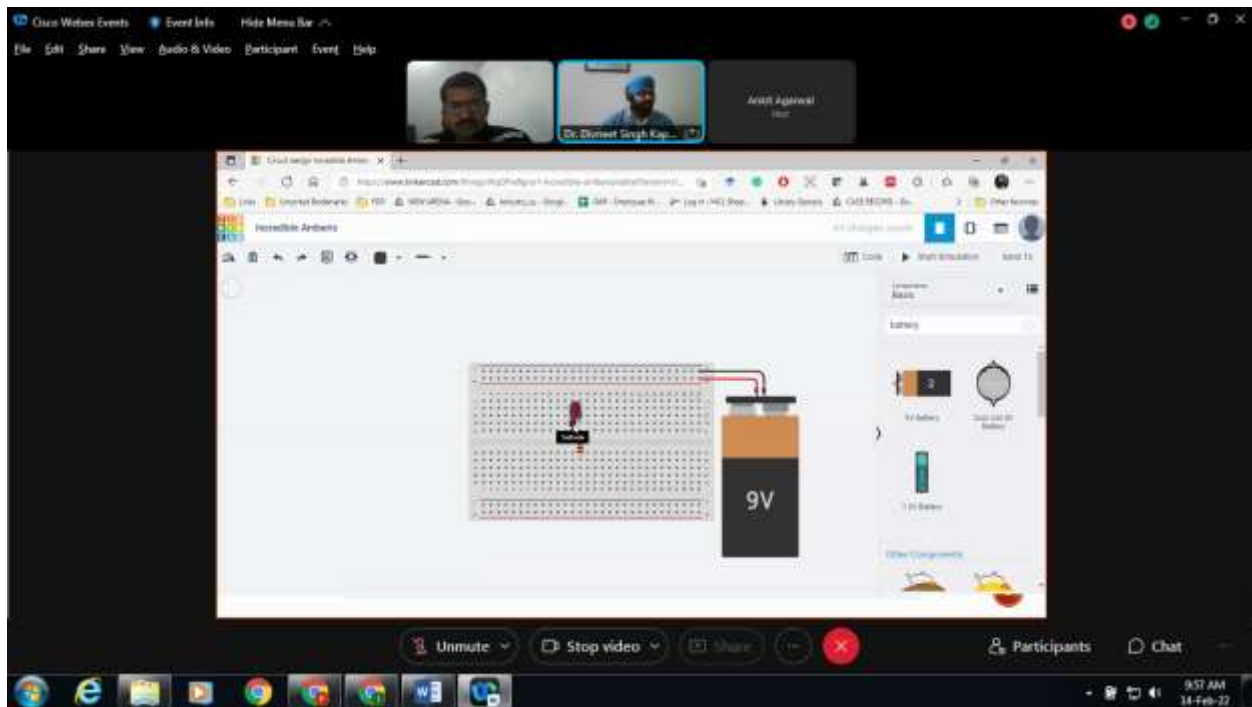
Cisco Webex Events Event Info Hide Menu Bar

File Edit Share View Audio & Video Participant Event Help

Dr. Dhrmeet Singh Kap...

Ankit Agarwal
Host

Circuit design Incredible Ambends

https://www.tinkercad.com/things/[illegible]

Incredible Amberis

All changes saved

Code Start Simulation Send To

Components
Basic

battery

9V Battery

Coin Cell 3V Battery

1.5V Battery

Other Components

Cathode

9V

Unmute Stop video Share

Participants Chat

9:57 AM
14-Feb-22